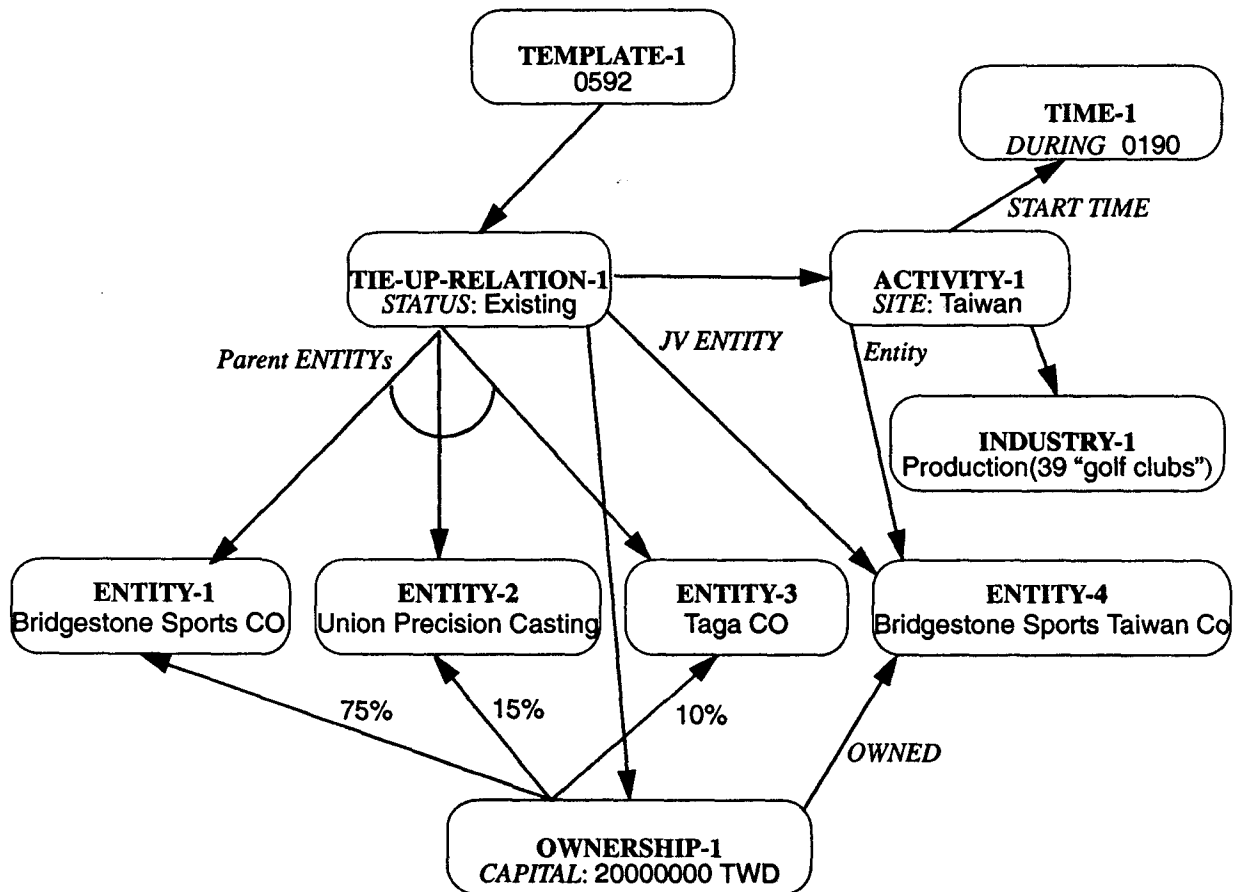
TEMPLATE-1
0592

TIME-1
DURING 0190

START TIME

TIE-UP-RELATION-1
STATUS: Existing

ACTIVITY-1
SITE: Taiwan

Parent ENTITYs

JV ENTITY

Entity

INDUSTRY-1
Production(39 "golf clubs")

ENTITY-1
Bridgestone Sports CO

ENTITY-2
Union Precision Casting

ENTITY-3
Taga CO

ENTITY-4
Bridgestone Sports Taiwan Co

75%

15%

10%

OWNED

OWNERSHIP-1
CAPITAL: 20000000 TWD